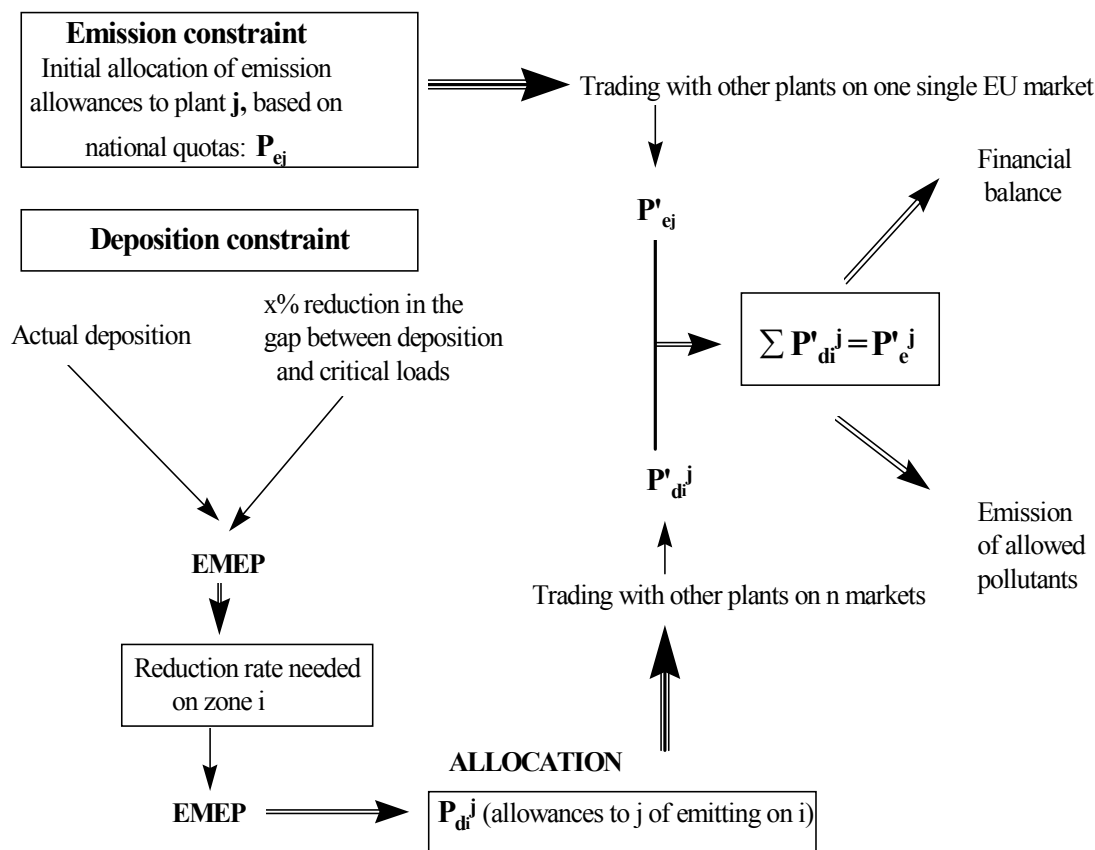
**Emission constraint**
Initial allocation of emission allowances to plant **j,** based on national quotas: $\mathbf{P_{ej}}$

Trading with other plants on one single EU market

$\mathbf{P'_{ej}}$

Financial balance

**Deposition constraint**

Actual deposition

x% reduction in the gap between deposition and critical loads

$\sum \mathbf{P'_{di}}^{\mathbf{j}} = \mathbf{P'_{e}}^{\mathbf{j}}$

$\mathbf{P'_{di}}^{\mathbf{j}}$

Emission of allowed pollutants

**EMEP**

Trading with other plants on n markets

Reduction rate needed on zone i

**ALLOCATION**

**EMEP**

$\mathbf{P_{di}}^{\mathbf{j}}$ (allowances to j of emitting on i)